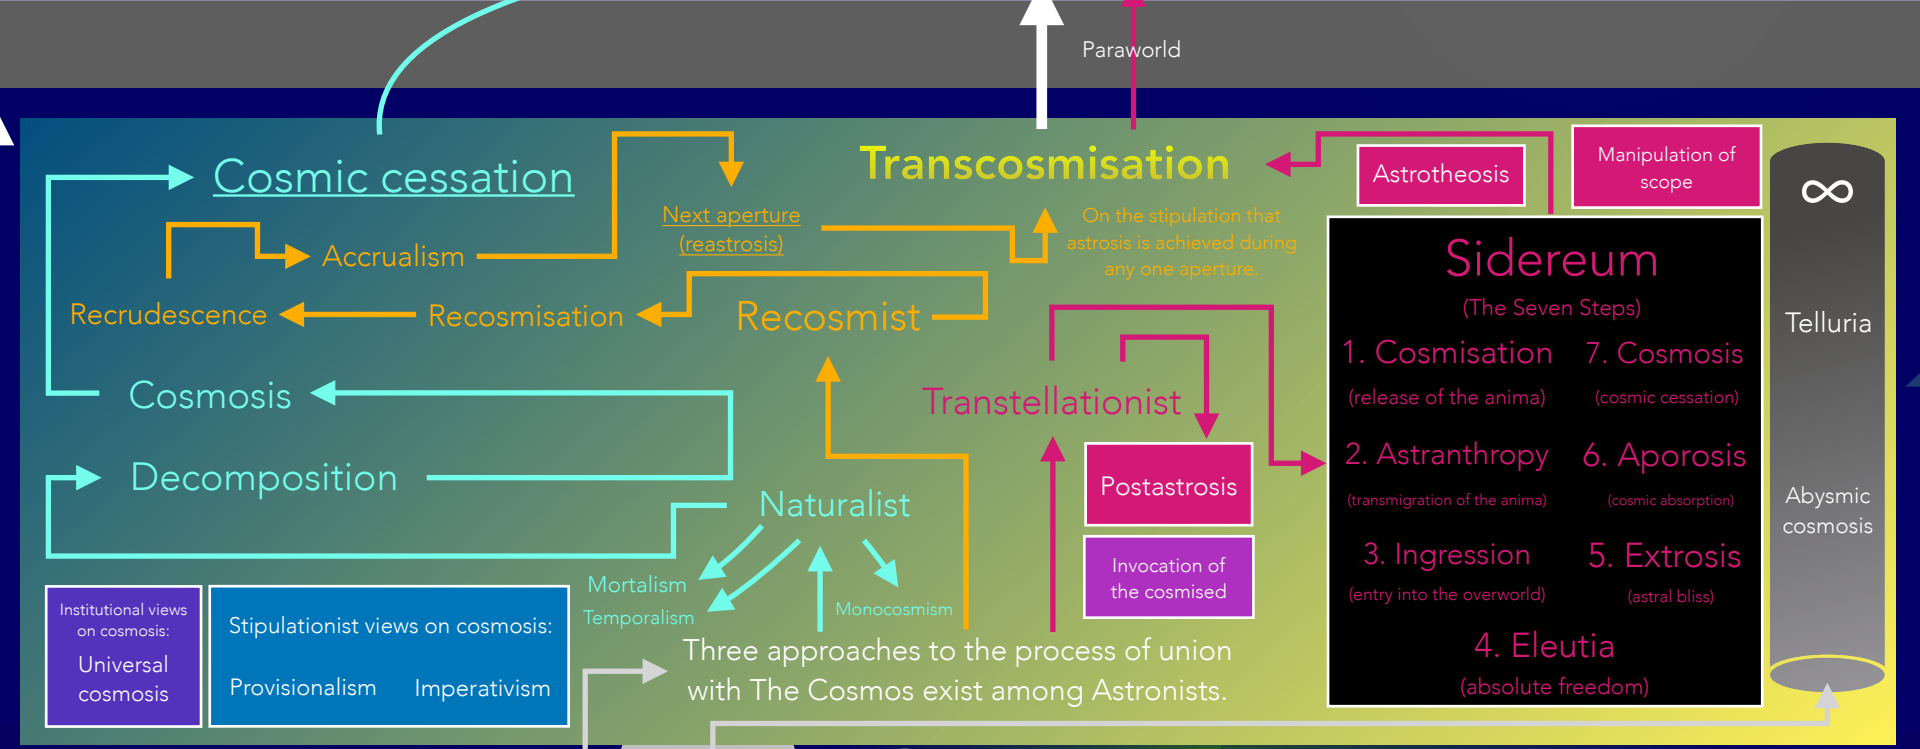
Paraworld

Cosmic cessation

Transcosmisation

Astrotheosis

Manipulation of scope

Next aperture (reastrosis)

On the stipulation that astrosis is achieved during any one aperture.

Accrualism

Recrudescence

Recosmisation

Recosmist

Sidereum

(The Seven Steps)

1. Cosmisation
(release of the anima)

7. Cosmosis
(cosmic cessation)

2. Astranthropy
(transmigration of the anima)

6. Aporosis
(cosmic absorption)

3. Ingression
(entry into the overworld)

5. Extrosis
(astral bliss)

4. Eleutia
(absolute freedom)

∞

Telluria

Abysmic cosmosis

Cosmosis

Transtellationist

Decomposition

Postastrosis

Invocation of the cosmised

Naturalist

Mortalism

Temporalism

Monocosmism

Institutional views on cosmosis:

Universal cosmosis

Stipulationist views on cosmosis:

Provisionalism

Imperativism

Three approaches to the process of union with The Cosmos exist among Astronists.